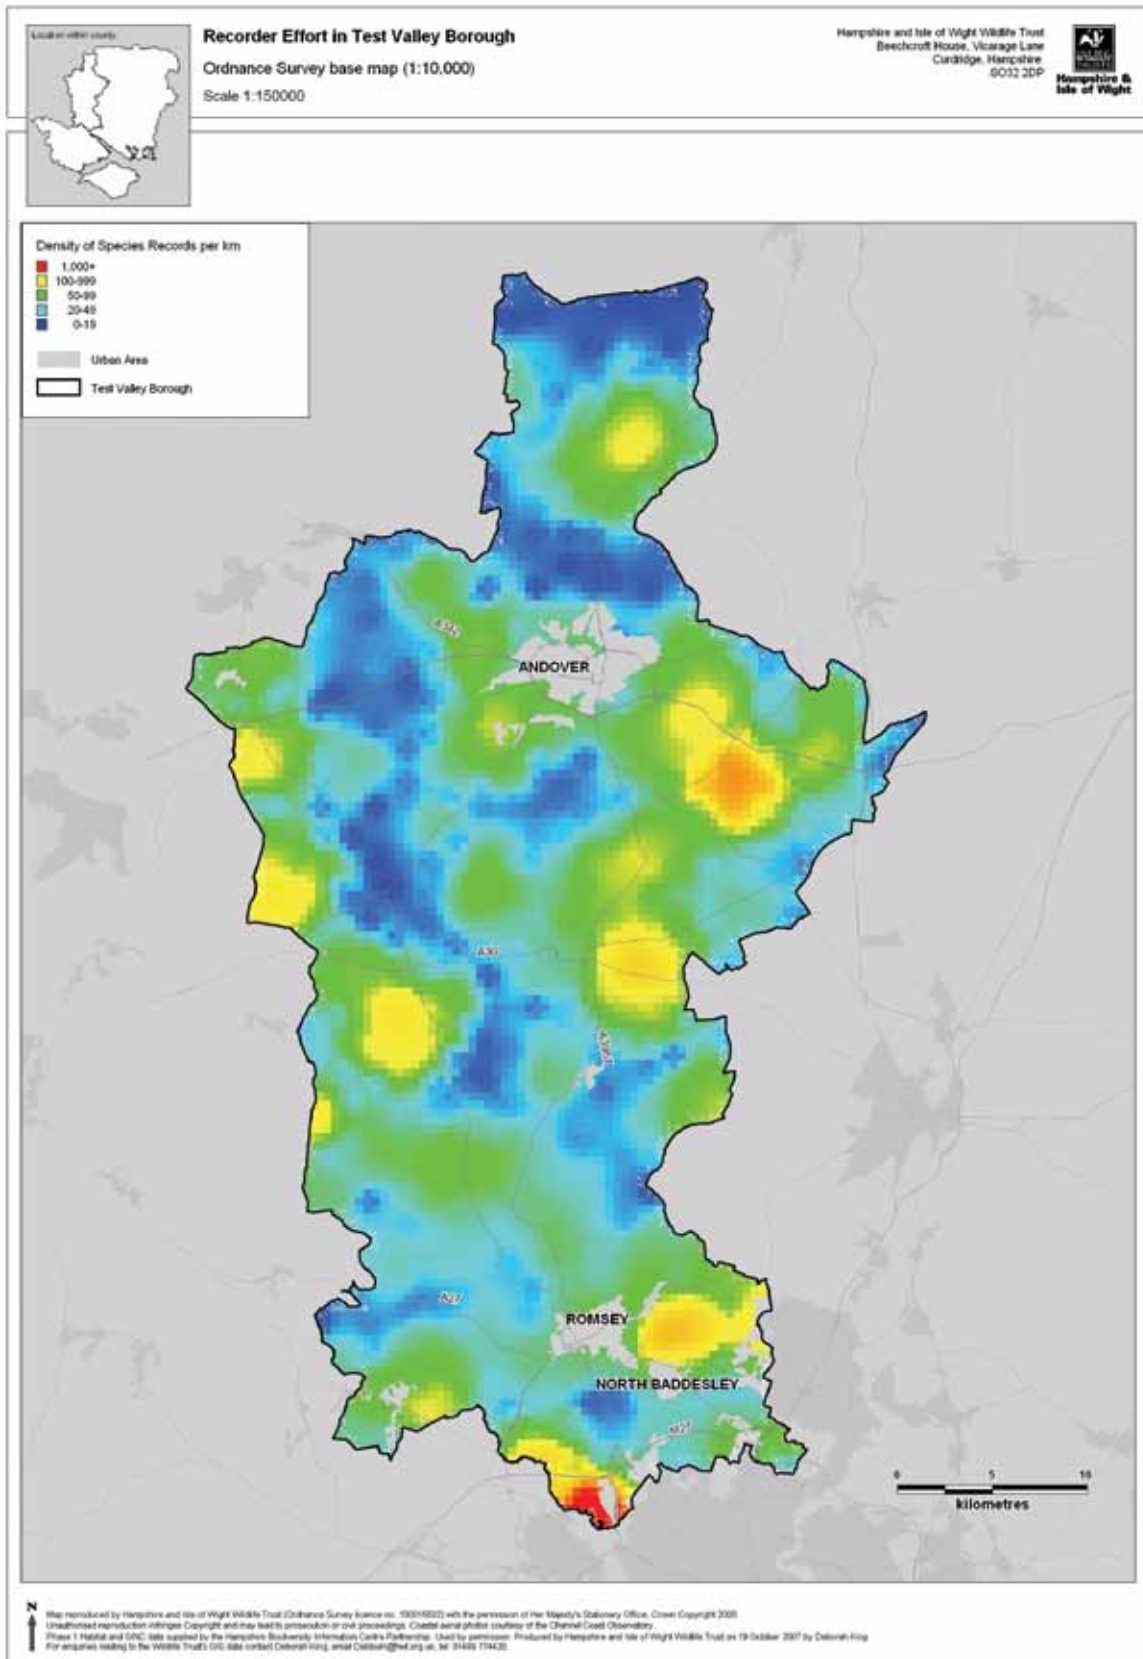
Location within county

Recorder Effort in Test Valley Borough

Ordnance Survey base map (1:10,000)

Scale 1:150000

Hampshire and Isle of Wight Wildlife Trust
Beechcroft House, Vicarage Lane
Curdridge, Hampshire
SO32 2DP

Hampshire & Isle of Wight

Density of Species Records per km

1,000+
100-999
50-99
20-49
0-19

Urban Area

Test Valley Borough

A343

ANDOVER

A30

A3057

A27

ROMSEY

NORTH BADDESLEY

M27

0 5 10
kilometres

N

Map reproduced by Hampshire and Isle of Wight Wildlife Trust (Ordnance Survey licence no. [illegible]) with the permission of Her Majesty's Stationery Office, Crown Copyright 2005
Unauthorised reproduction infringes Copyright and may lead to prosecution or civil proceedings. Coastal aerial photos courtesy of the Channel Coast Observatory.
Phase 1 Habitat and SINC data supplied by the Hampshire Biodiversity Information Centre Partnership. Used by permission. Produced by Hampshire and Isle of Wight Wildlife Trust on 19 October 2007 by Deborah King
For enquiries relating to the Wildlife Trust's GIS data contact Deborah King, email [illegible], tel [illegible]